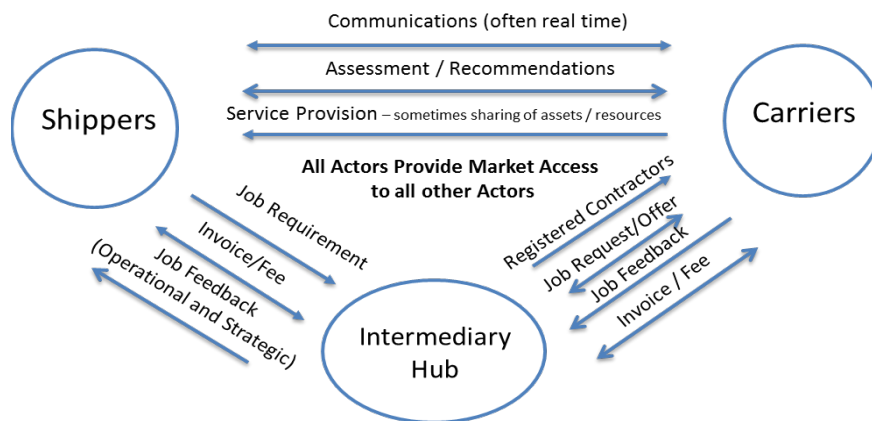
Communications (often real time)

Assessment / Recommendations

Service Provision – sometimes sharing of assets / resources

Shippers

Carriers

All Actors Provide Market Access to all other Actors

Job Requirement

Invoice/Fee

Job Feedback (Operational and Strategic)

Registered Contractors

Job Request/Offer

Job Feedback

Invoice / Fee

Intermediary Hub